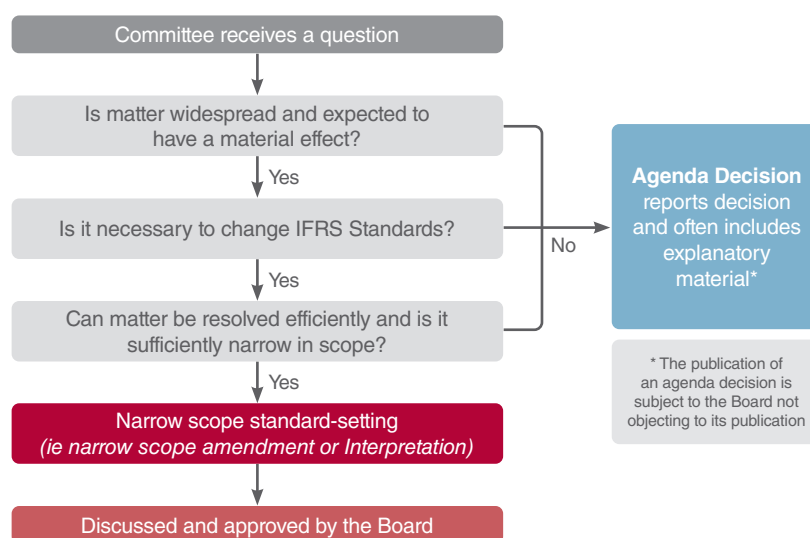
Committee receives a question

Is matter widespread and expected to have a material effect?

Yes

Is it necessary to change IFRS Standards?

Yes

Can matter be resolved efficiently and is it sufficiently narrow in scope?

Yes

Narrow scope standard-setting
*(ie narrow scope amendment or Interpretation)*

Discussed and approved by the Board

No

**Agenda Decision** reports decision and often includes explanatory material*

* The publication of an agenda decision is subject to the Board not objecting to its publication